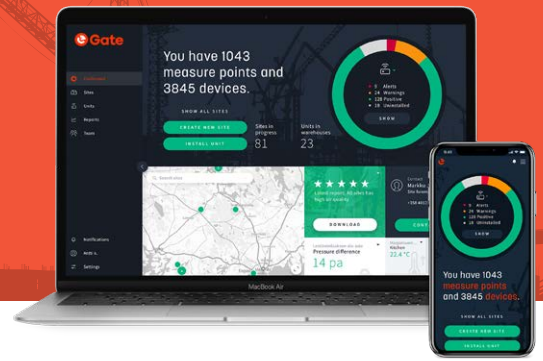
Gate

Dashboard
Sites
Units
Reports
Team

Notifications
Settings

You have 1043 measure points and 3845 devices.

SHOW ALL SITES

CREATE NEW SITE
INSTALL UNIT

Sites in progress
81

Units in warehouses
23

0 Alerts
24 Warnings
128 Positive
19 Uninstalled

SHOW

DOWNLOAD

Pressure difference
14 pa

22.4 °C

MacBook Air

0 Alerts
24 Warnings
128 Positive
19 Uninstalled

SHOW

You have 1043 measure points and 3845 devices.

SHOW ALL SITES

CREATE NEW SITE
INSTALL UNIT